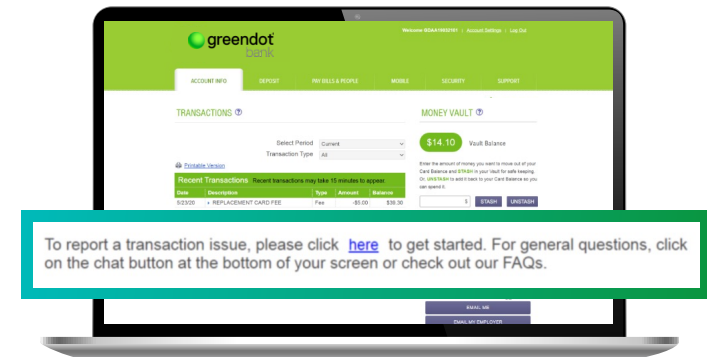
greendot bank

Welcome BDAA10602781 | Account Settings | Log Out

ACCOUNT INFO | DEPOSIT | PAY BILLS & PEOPLE | MOBILE | SECURITY | SUPPORT

TRANSACTIONS ?

Select Period Current
Transaction Type All

Printable Version

Recent Transactions Recent transactions may take 15 minutes to appear.

| Date | Description | Type | Amount | Balance |
|---|---|---|---|---|
| 5/23/20 | ▸ REPLACEMENT CARD FEE | Fee | -$5.00 | $36.30 |

MONEY VAULT ?

$14.10 Vault Balance

Enter the amount of money you want to move out of your Card Balance and STASH in your Vault for safe keeping. Or, UNSTASH to add it back to your Card Balance so you can spend it.

$ STASH UNSTASH

To report a transaction issue, please click here to get started. For general questions, click on the chat button at the bottom of your screen or check out our FAQs.

EMAIL ME

EMAIL MY EMPLOYER